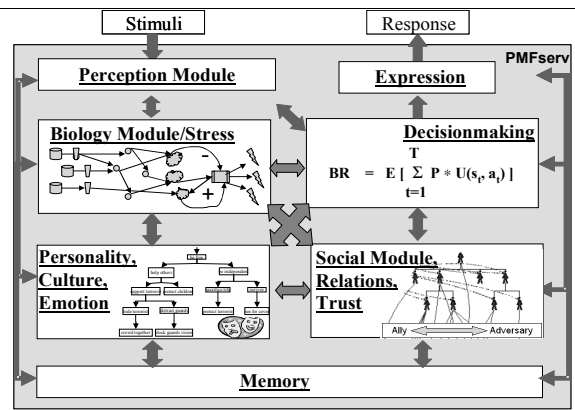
Stimuli

Response

PMFserv

Perception Module

Expression

Biology Module/Stress

-

+

Decisionmaking

$BR = E[\sum_{t=1}^{T} P * U(s_t, a_t)]$

Personality, Culture, Emotion

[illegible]

help others

be independent

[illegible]

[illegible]

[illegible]

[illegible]

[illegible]

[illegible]

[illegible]

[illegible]

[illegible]

Social Module, Relations, Trust

Ally

Adversary

Memory